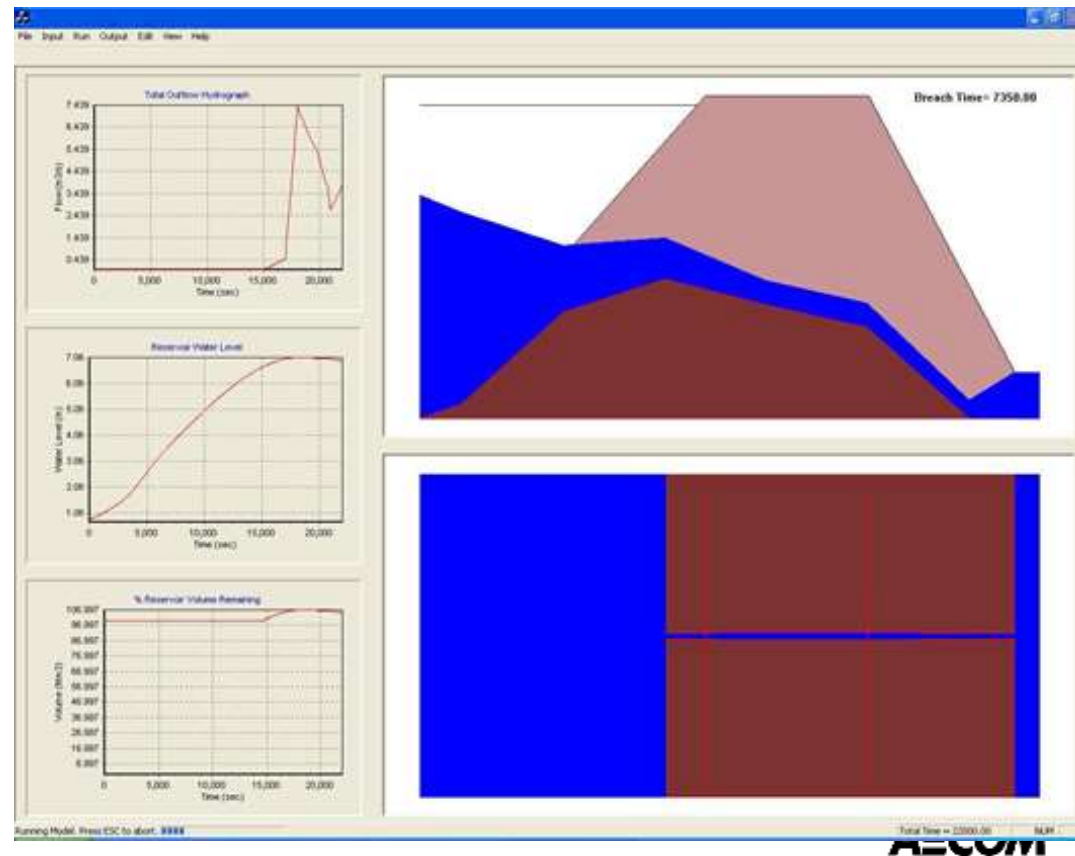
File Input Run Output Edit View Help

Total Outflow Hydrograph

7.439
6.439
5.439
4.439
3.439
2.439
1.439
0.439

Flow (m3/s)

0 5,000 10,000 15,000 20,000

Time (sec)

Reservoir Water Level

7.06
6.06
5.06
4.06
3.06
2.06
1.06

Water Level (m)

0 5,000 10,000 15,000 20,000

Time (sec)

% Reservoir Volume Remaining

106.997
96.997
86.997
76.997
66.997
56.997
46.997
36.997
26.997
16.997
6.997

Volume (Mm3)

0 5,000 10,000 15,000 20,000

Time (sec)

Breach Time= 7350.00

Running Model. Press ESC to abort.

Total Time = 22000.00

NUM

AECOM